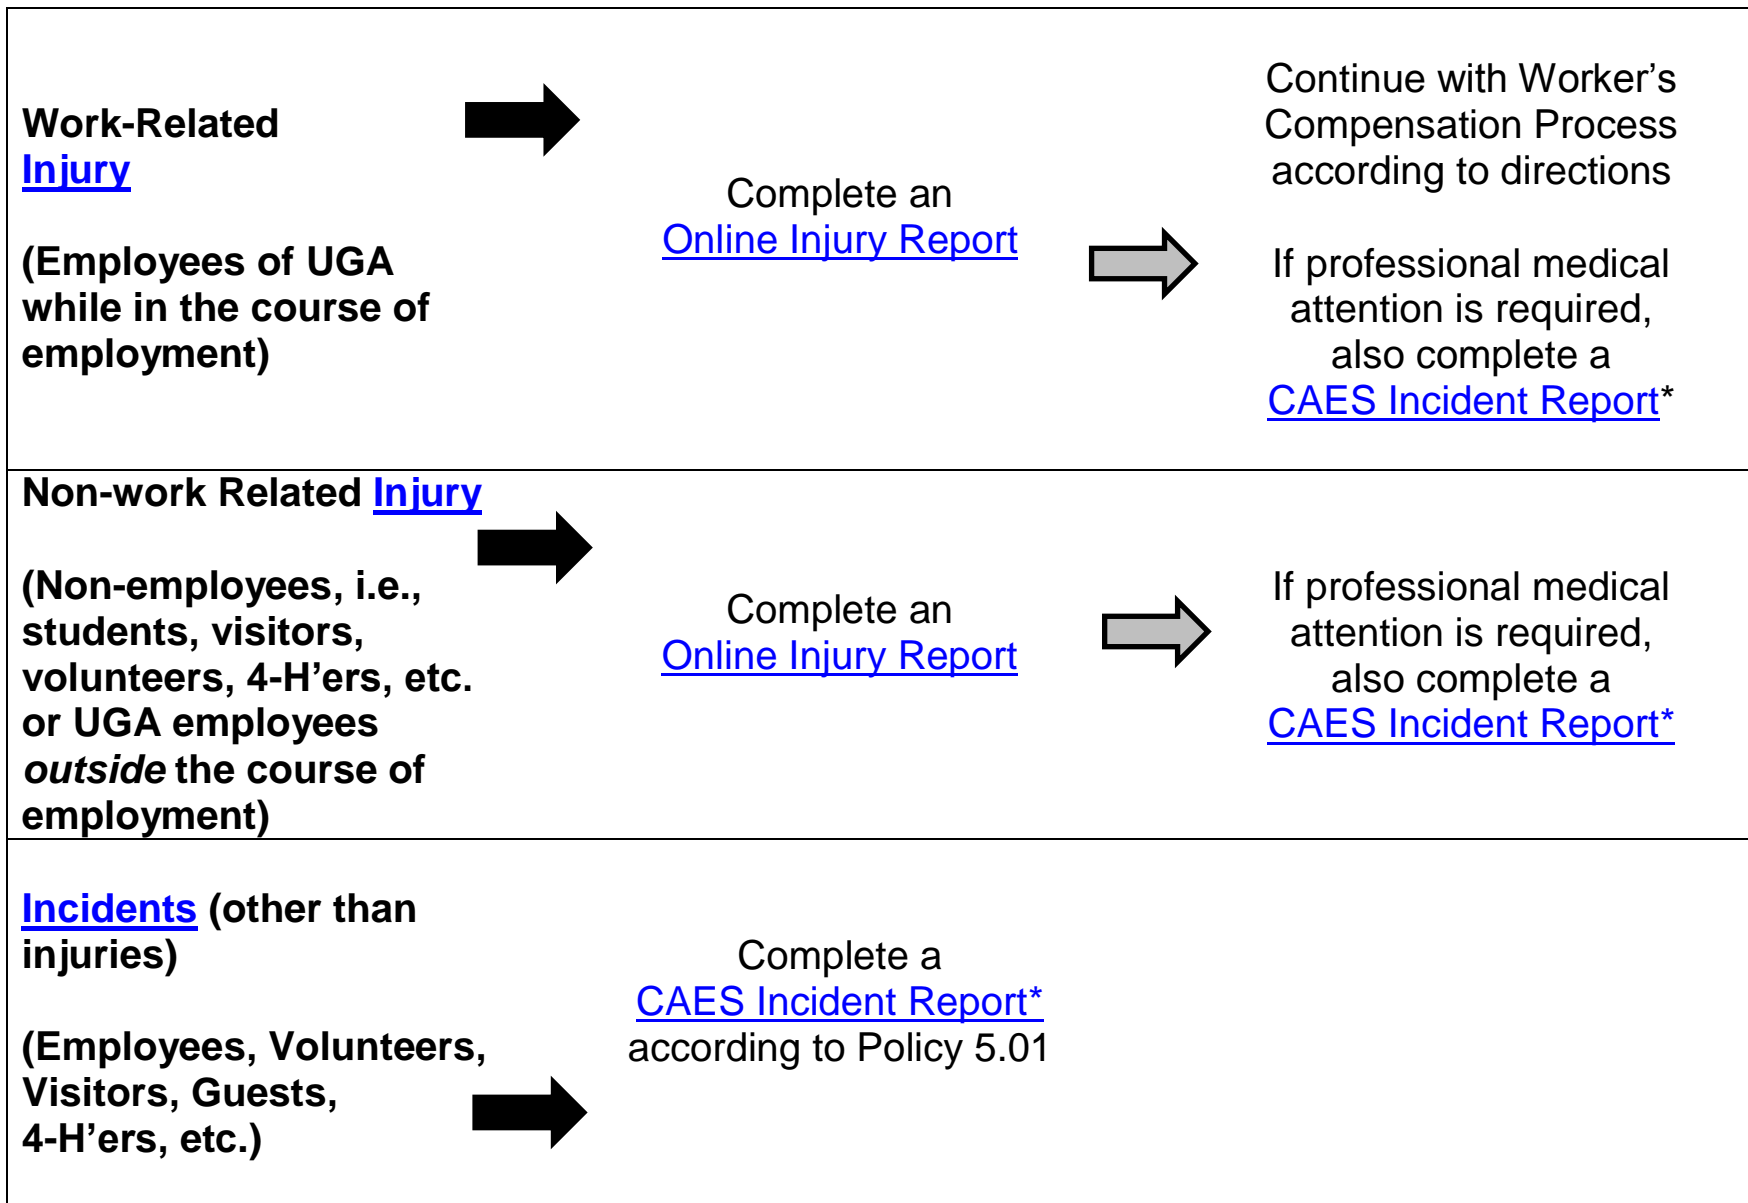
| | | |
|---|---|---|
| **Work-Related Injury**<br><br>**(Employees of UGA while in the course of employment)** | Complete an Online Injury Report | Continue with Worker's Compensation Process according to directions<br><br>If professional medical attention is required, also complete a CAES Incident Report* |
| **Non-work Related Injury**<br><br>**(Non-employees, i.e., students, visitors, volunteers, 4-H'ers, etc. or UGA employees *outside* the course of employment)** | Complete an Online Injury Report | If professional medical attention is required, also complete a CAES Incident Report* |
| **Incidents (other than injuries)**<br><br>**(Employees, Volunteers, Visitors, Guests, 4-H'ers, etc.)** | Complete a CAES Incident Report* according to Policy 5.01 | |